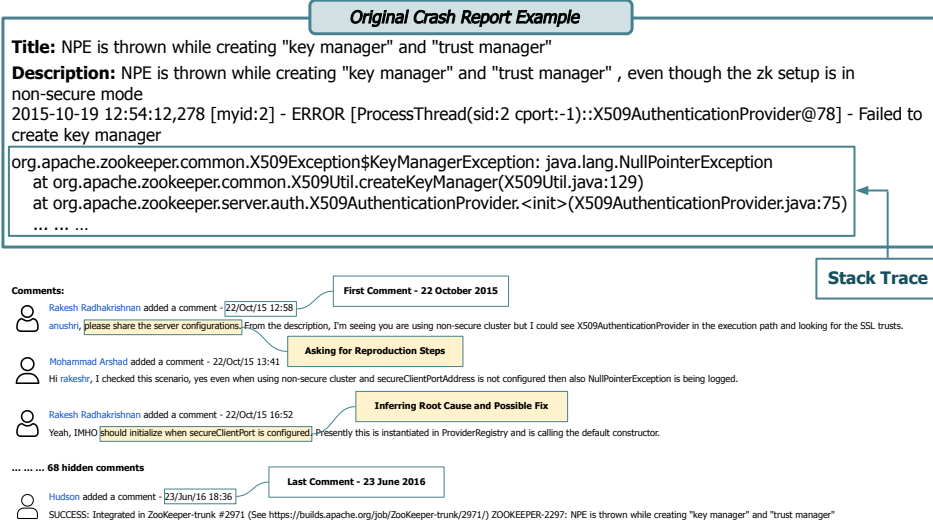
Original Crash Report Example

Title: NPE is thrown while creating "key manager" and "trust manager"

Description: NPE is thrown while creating "key manager" and "trust manager" , even though the zk setup is in non-secure mode
2015-10-19 12:54:12,278 [myid:2] - ERROR [ProcessThread(sid:2 cport:-1)::X509AuthenticationProvider@78] - Failed to create key manager

org.apache.zookeeper.common.X509Exception$KeyManagerException: java.lang.NullPointerException
at org.apache.zookeeper.common.X509Util.createKeyManager(X509Util.java:129)
at org.apache.zookeeper.server.auth.X509AuthenticationProvider.<init>(X509AuthenticationProvider.java:75)
... ... ...

Stack Trace

Comments:

Rakesh Radhakrishnan added a comment - 22/Oct/15 12:58
First Comment - 22 October 2015
anushri, please share the server configurations. From the description, I'm seeing you are using non-secure cluster but I could see X509AuthenticationProvider in the execution path and looking for the SSL trusts.

Asking for Reproduction Steps

Mohammad Arshad added a comment - 22/Oct/15 13:41
Hi rakeshr, I checked this scenario, yes even when using non-secure cluster and secureClientPortAddress is not configured then also NullPointerException is being logged.

Rakesh Radhakrishnan added a comment - 22/Oct/15 16:52
Inferring Root Cause and Possible Fix
Yeah, IMHO should initialize when secureClientPort is configured. Presently this is instantiated in ProviderRegistry and is calling the default constructor.

... ... ... 68 hidden comments

Hudson added a comment - 23/Jun/16 18:36
Last Comment - 23 June 2016
SUCCESS: Integrated in ZooKeeper-trunk #2971 (See https://builds.apache.org/job/ZooKeeper-trunk/2971/) ZOOKEEPER-2297: NPE is thrown while creating "key manager" and "trust manager"